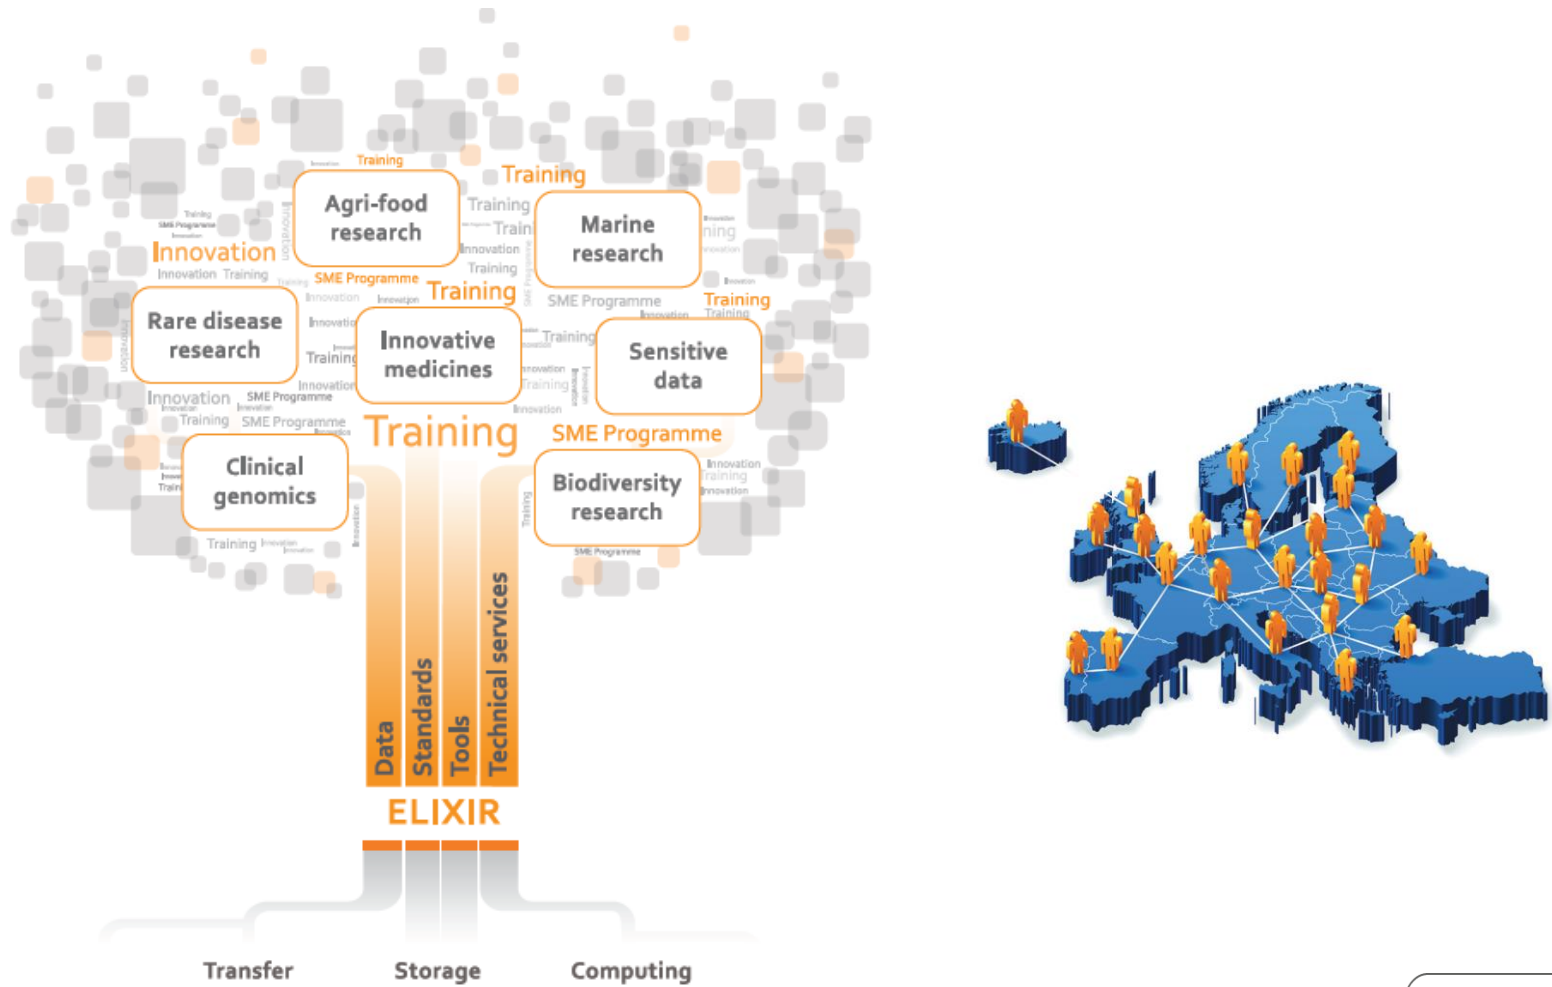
Training

Training

Agri-food research

Training

Marine research

Innovation

Innovation Training

SME Programme

Training

SME Programme

Training

Rare disease research

Innovative medicines

Training

Sensitive data

Innovation

SME Programme

Training

SME Programme

Training

SME Programme

Clinical genomics

Biodiversity research

Training

Data

Standards

Tools

Technical services

ELIXIR

Transfer

Storage

Computing